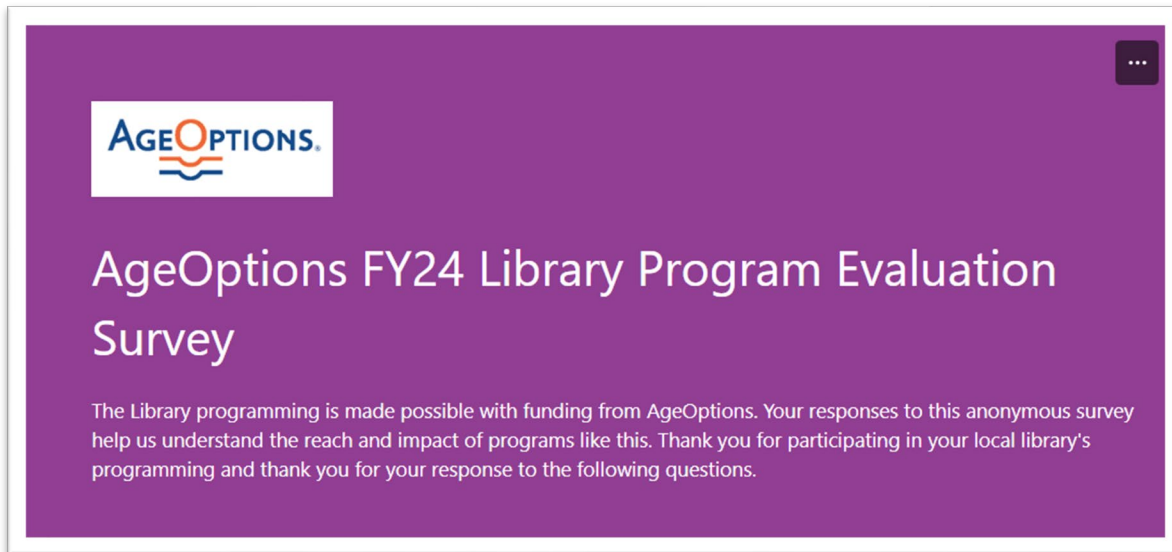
AgeOptions.

AgeOptions FY24 Library Program Evaluation Survey

The Library programming is made possible with funding from AgeOptions. Your responses to this anonymous survey help us understand the reach and impact of programs like this. Thank you for participating in your local library's programming and thank you for your response to the following questions.